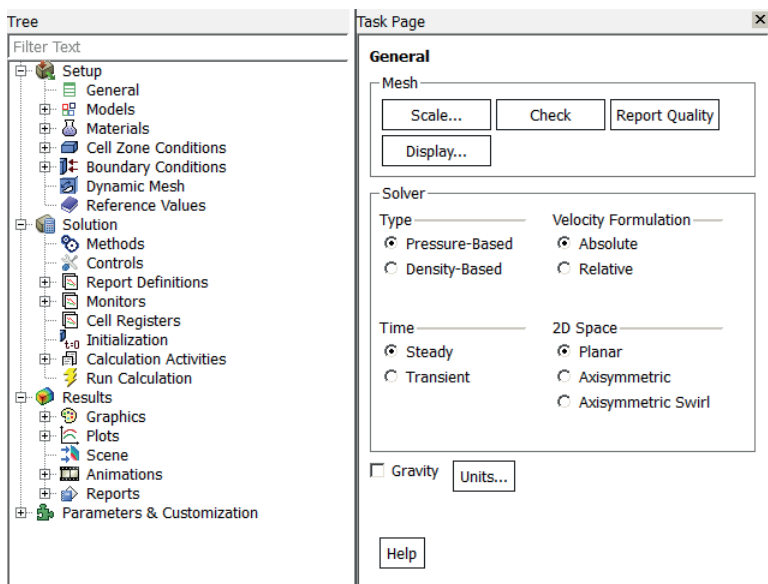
Tree

Filter Text

Setup
General
Models
Materials
Cell Zone Conditions
Boundary Conditions
Dynamic Mesh
Reference Values
Solution
Methods
Controls
Report Definitions
Monitors
Cell Registers
Initialization
Calculation Activities
Run Calculation
Results
Graphics
Plots
Scene
Animations
Reports
Parameters & Customization

Task Page

General

Mesh
Scale...
Check
Report Quality
Display...

Solver
Type
Pressure-Based
Density-Based
Velocity Formulation
Absolute
Relative

Time
Steady
Transient
2D Space
Planar
Axisymmetric
Axisymmetric Swirl

Gravity
Units...

Help